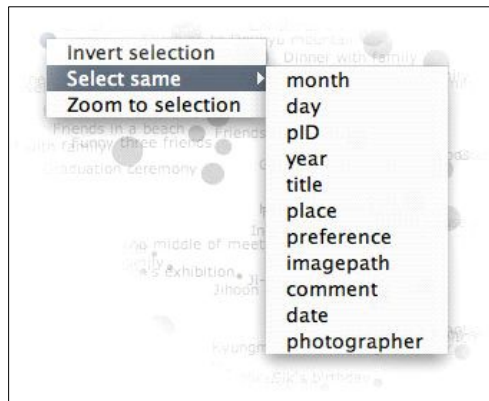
Invert selection
Select same
Zoom to selection

month
day
pID
year
title
place
preference
imagepath
comment
date
photographer

Dinner with family
Friends in a beach
Friends
Funny three friends
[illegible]
Graduation ceremony
the middle of meet
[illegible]'s exhibition
Jihoon
Kyungm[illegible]
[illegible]'s birthday